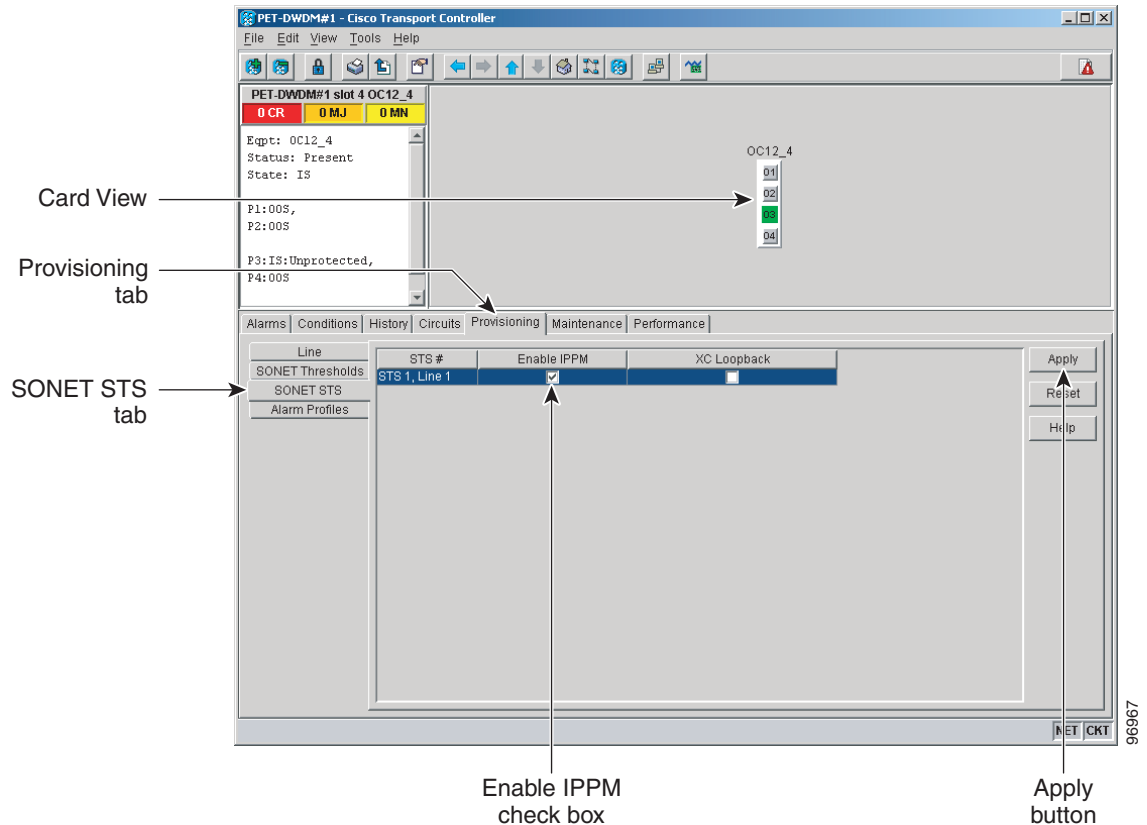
PET-DWDM#1 - Cisco Transport Controller

File Edit View Tools Help

PET-DWDM#1 slot 4 OC12_4

0 CR 0 MJ 0 MN

Eqpt: OC12_4
Status: Present
State: IS

P1:OOS,
P2:OOS

P3:IS:Unprotected,
P4:OOS

OC12_4

01
02
03
04

Card View

Provisioning tab

Alarms | Conditions | History | Circuits | Provisioning | Maintenance | Performance

Line
SONET Thresholds
SONET STS
Alarm Profiles

SONET STS tab

| STS # | Enable IPPM | XC Loopback |
|---|---|---|
| STS 1, Line 1 | ☑ | ☐ |

Apply
Reset
Help

NET CKT

Enable IPPM check box

Apply button

96967